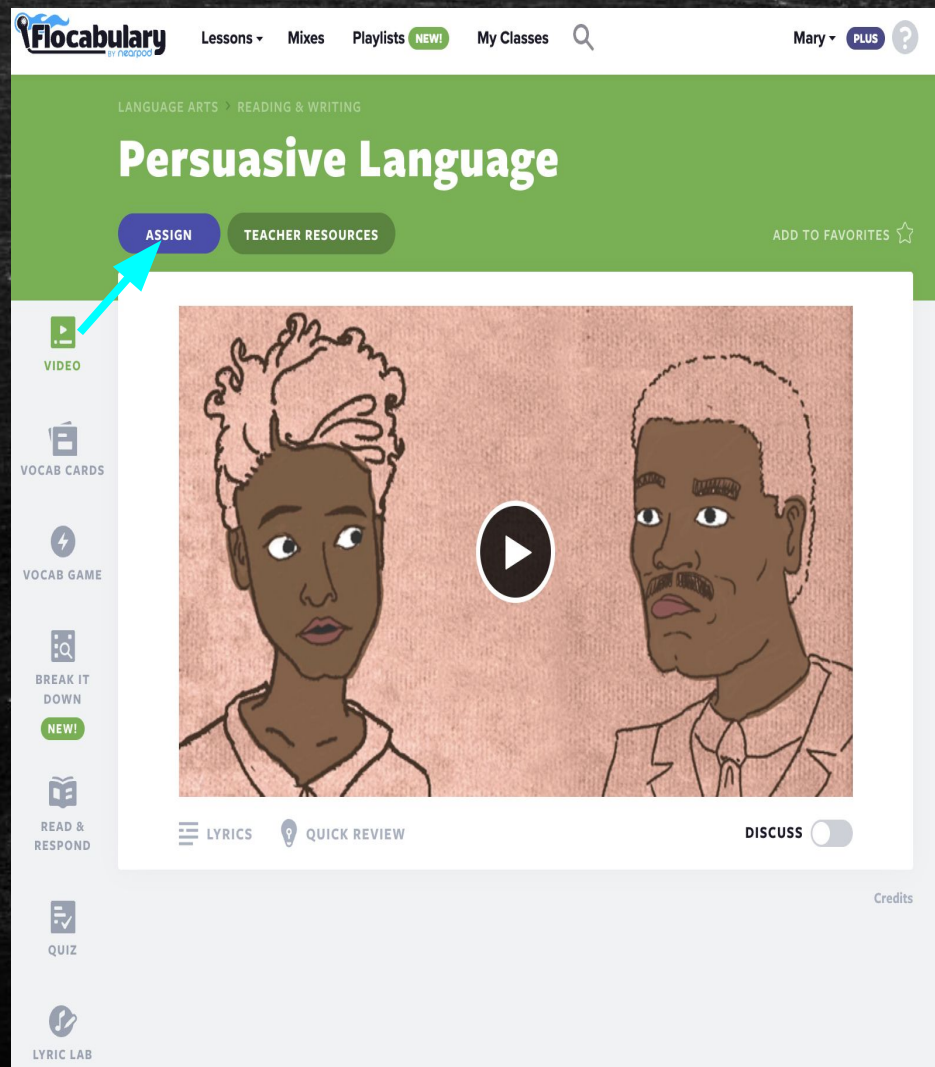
Flocabulary BY nearpod

Lessons ▾ Mixes Playlists NEW! My Classes

Mary ▾ PLUS ?

LANGUAGE ARTS › READING & WRITING

Persuasive Language

ASSIGN TEACHER RESOURCES

ADD TO FAVORITES ☆

VIDEO

VOCAB CARDS

VOCAB GAME

BREAK IT DOWN NEW!

READ & RESPOND

QUIZ

LYRIC LAB

LYRICS QUICK REVIEW

DISCUSS

Credits